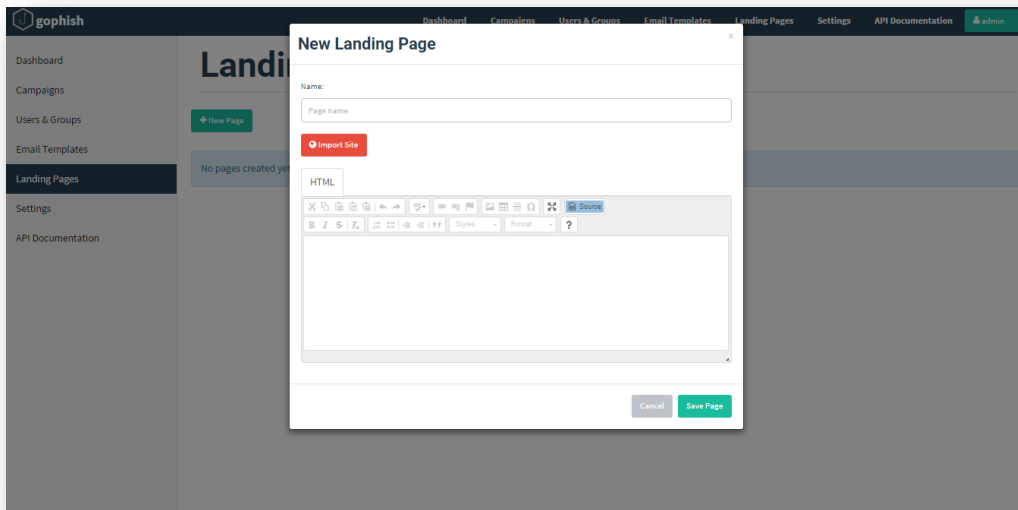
gophish

Dashboard Campaigns Users & Groups Email Templates Landing Pages Settings API Documentation admin

Dashboard
Campaigns
Users & Groups
Email Templates
Landing Pages
Settings
API Documentation

Landi

New Page

No pages created ye

New Landing Page

×

Name:

Page name

Import Site

HTML

Source

Styles

Format

?

Cancel

Save Page